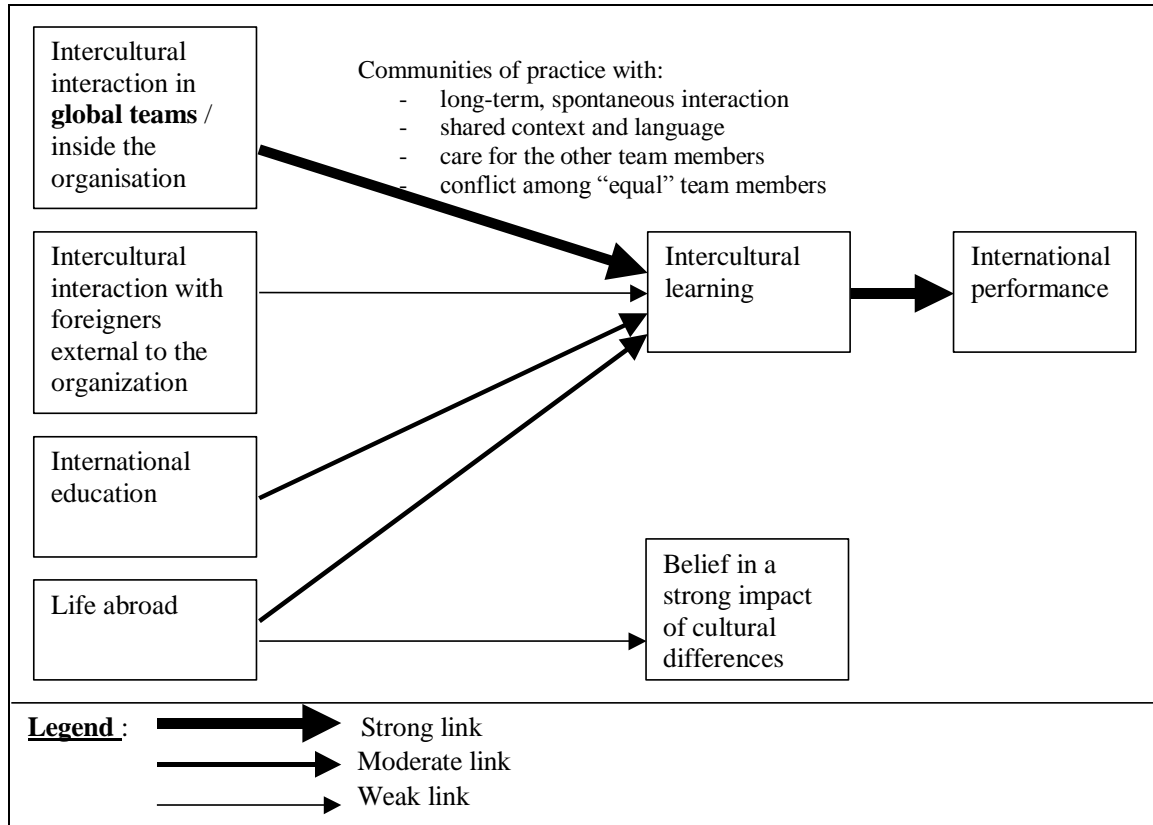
Intercultural interaction in **global teams** / inside the organisation

Communities of practice with:
- long-term, spontaneous interaction
- shared context and language
- care for the other team members
- conflict among "equal" team members

Intercultural interaction with foreigners external to the organization

Intercultural learning

International performance

International education

Life abroad

Belief in a strong impact of cultural differences

**Legend** :
Strong link
Moderate link
Weak link